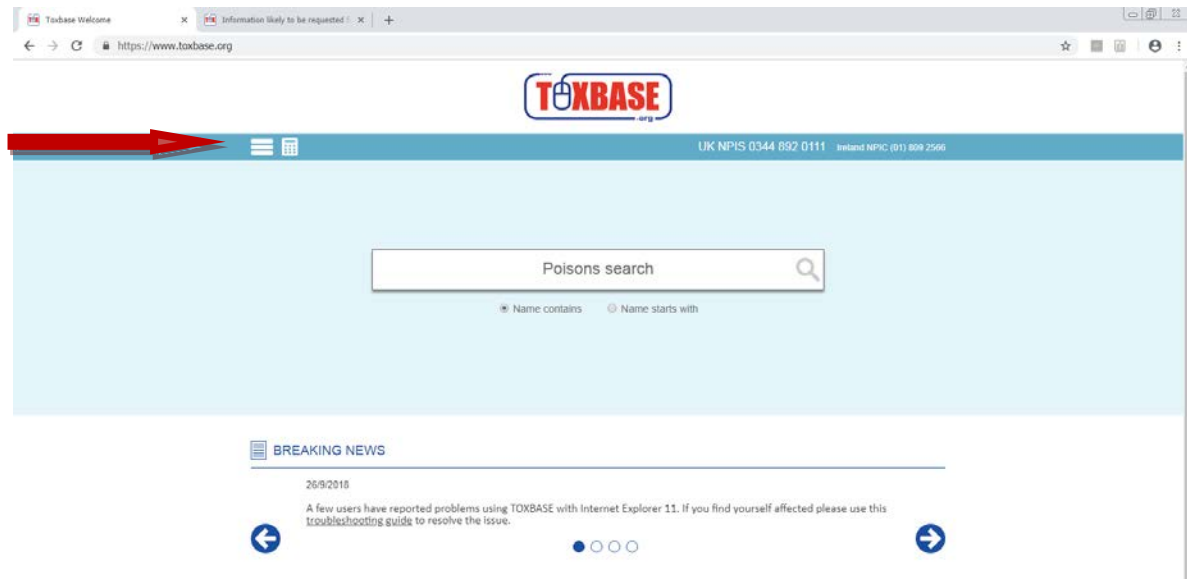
Toxbase Welcome ×
Information likely to be requested f ×
+
https://www.toxbase.org

TOXBASE
.org

UK NPIS 0344 892 0111 Ireland NPIC (01) 809 2566

Poisons search

Name contains Name starts with

BREAKING NEWS

26/9/2018

A few users have reported problems using TOXBASE with Internet Explorer 11. If you find yourself affected please use this troubleshooting guide to resolve the issue.